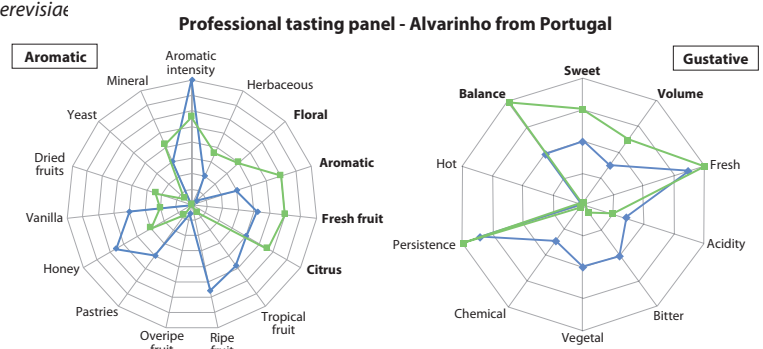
erevisiae

Professional tasting panel - Alvarinho from Portugal

Aromatic

Aromatic intensity
Herbaceous
Floral
Aromatic
Fresh fruit
Citrus
Tropical fruit
Ripe fruit
Overipe fruit
Pastries
Honey
Vanilla
Dried fruits
Yeast
Mineral

Gustative

Sweet
Volume
Fresh
Acidity
Bitter
Vegetal
Chemical
Persistence
Hot
Balance